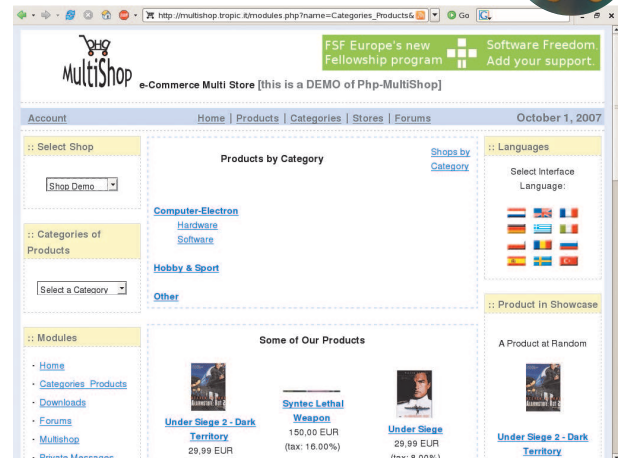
http://multishop.tropic.it/modules.php?name=Categories_Products&

Go

MultiShop e-Commerce Multi Store [this is a DEMO of Php-MultiShop]

FSF Europe's new Fellowship program

Software Freedom. Add your support.

Account

Home | Products | Categories | Stores | Forums

October 1, 2007

:: Select Shop

Shop Demo

:: Categories of Products

Select a Category

:: Modules

· Home
· Categories_Products
· Downloads
· Forums
· Multishop
· Private Messages

Products by Category

Shops by Category

Computer-Electron
Hardware
Software

Hobby & Sport

Other

Some of Our Products

Under Siege 2 - Dark Territory
29,99 EUR

Syntec Lethal Weapon
150,00 EUR
(tax: 16.00%)

Under Siege
29,99 EUR
(tax: 8.00%)

:: Languages

Select Interface Language:

:: Product in Showcase

A Product at Random

Under Siege 2 - Dark Territory